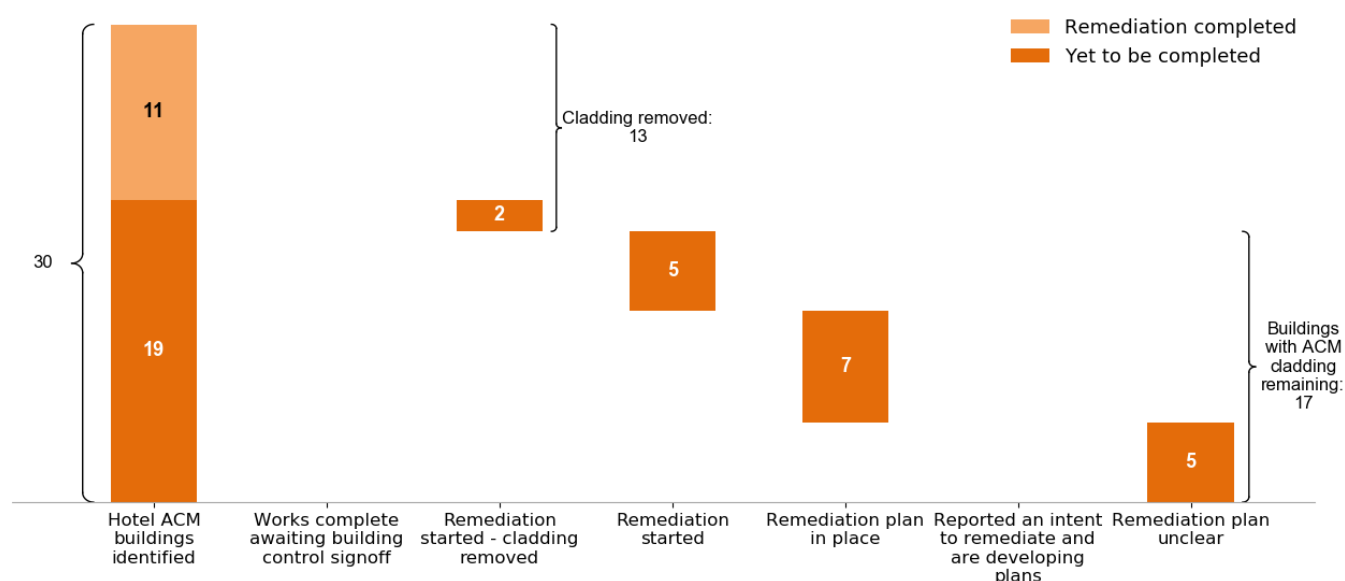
Remediation completed
Yet to be completed

30

11

19

Cladding removed: 13

2

5

7

5

Buildings with ACM cladding remaining: 17

Hotel ACM buildings identified

Works complete awaiting building control signoff

Remediation started - cladding removed

Remediation started

Remediation plan in place

Reported an intent to remediate and are developing plans

Remediation plan unclear